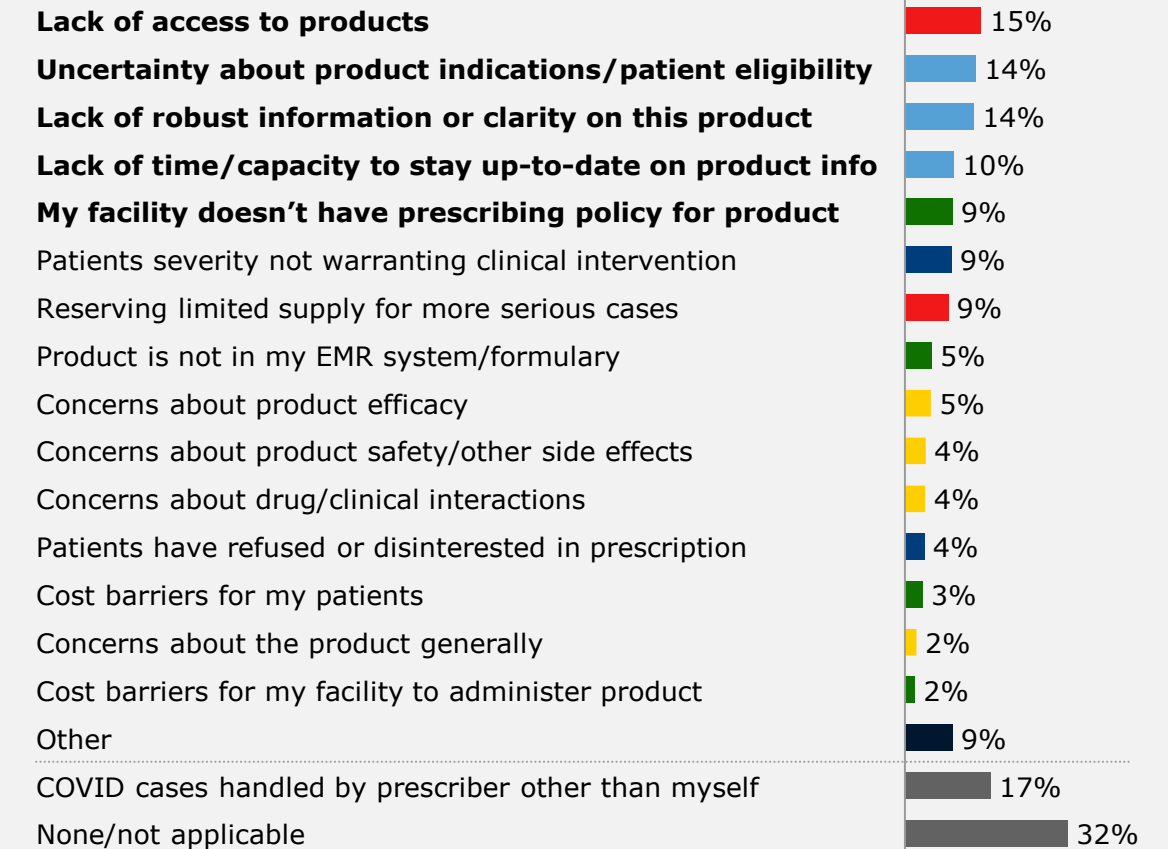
**Lack of access to products** 15%
**Uncertainty about product indications/patient eligibility** 14%
**Lack of robust information or clarity on this product** 14%
**Lack of time/capacity to stay up-to-date on product info** 10%
**My facility doesn't have prescribing policy for product** 9%
Patients severity not warranting clinical intervention 9%
Reserving limited supply for more serious cases 9%
Product is not in my EMR system/formulary 5%
Concerns about product efficacy 5%
Concerns about product safety/other side effects 4%
Concerns about drug/clinical interactions 4%
Patients have refused or disinterested in prescription 4%
Cost barriers for my patients 3%
Concerns about the product generally 2%
Cost barriers for my facility to administer product 2%
Other 9%
COVID cases handled by prescriber other than myself 17%
None/not applicable 32%